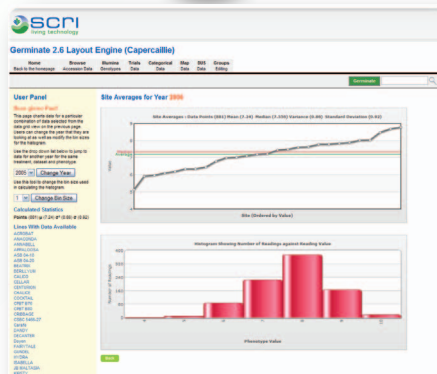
scri
living technology

Germinate 2.6 Layout Engine (Capercaillie)

Home
Back to the homepage

Browse
Accession Data

Illumina
Genotypes

Trials
Data

Categorical
Data

Map
Data

BIS
Data

Groups
Editing

Germinate

User Panel

Site Averages for Year 2005

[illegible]

2005 Change Year

1 Change Bin Size

Calculated Statistics

Lines With Data Available

Site Averages : Data Points (891) Mean (7.24) Median (7.330) Variance (0.66) Standard Deviation (0.82)

Site (Ordered by Value)

Histogram Showing Number of Readings against Reading Value

Number of Readings

Phenotype Value

Back